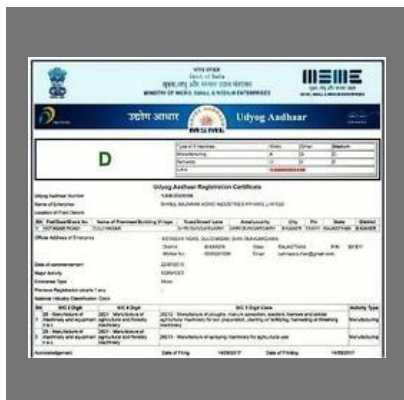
भारत सरकार
Govt. of India
सूक्ष्म, लघु और मध्यम उद्यम मंत्रालय
MINISTRY OF MICRO, SMALL & MEDIUM ENTERPRISES

MSME

उद्योग आधार Udyog Aadhaar

D

| Type of Enterprise | Micro | Small | Medium |
|---|---|---|---|
| Manufacturing | A | B | C |
| Services | A | B | C |
| UAN | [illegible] | | |

Udyog Aadhaar Registration Certificate

Udyog Aadhaar Number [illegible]
Name of Enterprise SHREE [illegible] INDUSTRIES PRIVATE LIMITED
Location of Plant Details

| S.No | Flat/Door/Block No | Name of Premises/Building/Village | Road/Street/Lane | Area/Locality | City | Pin | State | District |
|---|---|---|---|---|---|---|---|---|
| 1 | KOTASAR ROAD | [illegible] | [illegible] | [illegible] | BIKANER | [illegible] | RAJASTHAN | BIKANER |

Official Address of Enterprise KOTASAR ROAD, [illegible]
District BIKANER State RAJASTHAN PIN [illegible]
Mobile No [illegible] Email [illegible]@gmail.com

Date of commencement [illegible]
Major Activity SERVICES
Enterprise Type Micro
Previous Registration details if any
National Industry Classification Code

| SNo | NIC 2 Digit | NIC 4 Digit | NIC 5 Digit Code | Activity Type |
|---|---|---|---|---|
| 1 | 28 - Manufacture of machinery and equipment n.e.c. | 2821 - Manufacture of agricultural and forestry machinery | 28210 - Manufacture of ploughs, manure spreaders, seeders, harrows and similar agricultural machinery for soil preparation, planting or fertilizing, harvesting or threshing machinery | Manufacturing |
| 2 | 28 - Manufacture of machinery and equipment n.e.c. | 2821 - Manufacture of agricultural and forestry machinery | 28210 - Manufacture of spraying machinery for agricultural use | Manufacturing |

Acknowledgement Date of Filing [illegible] Date of Printing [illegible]